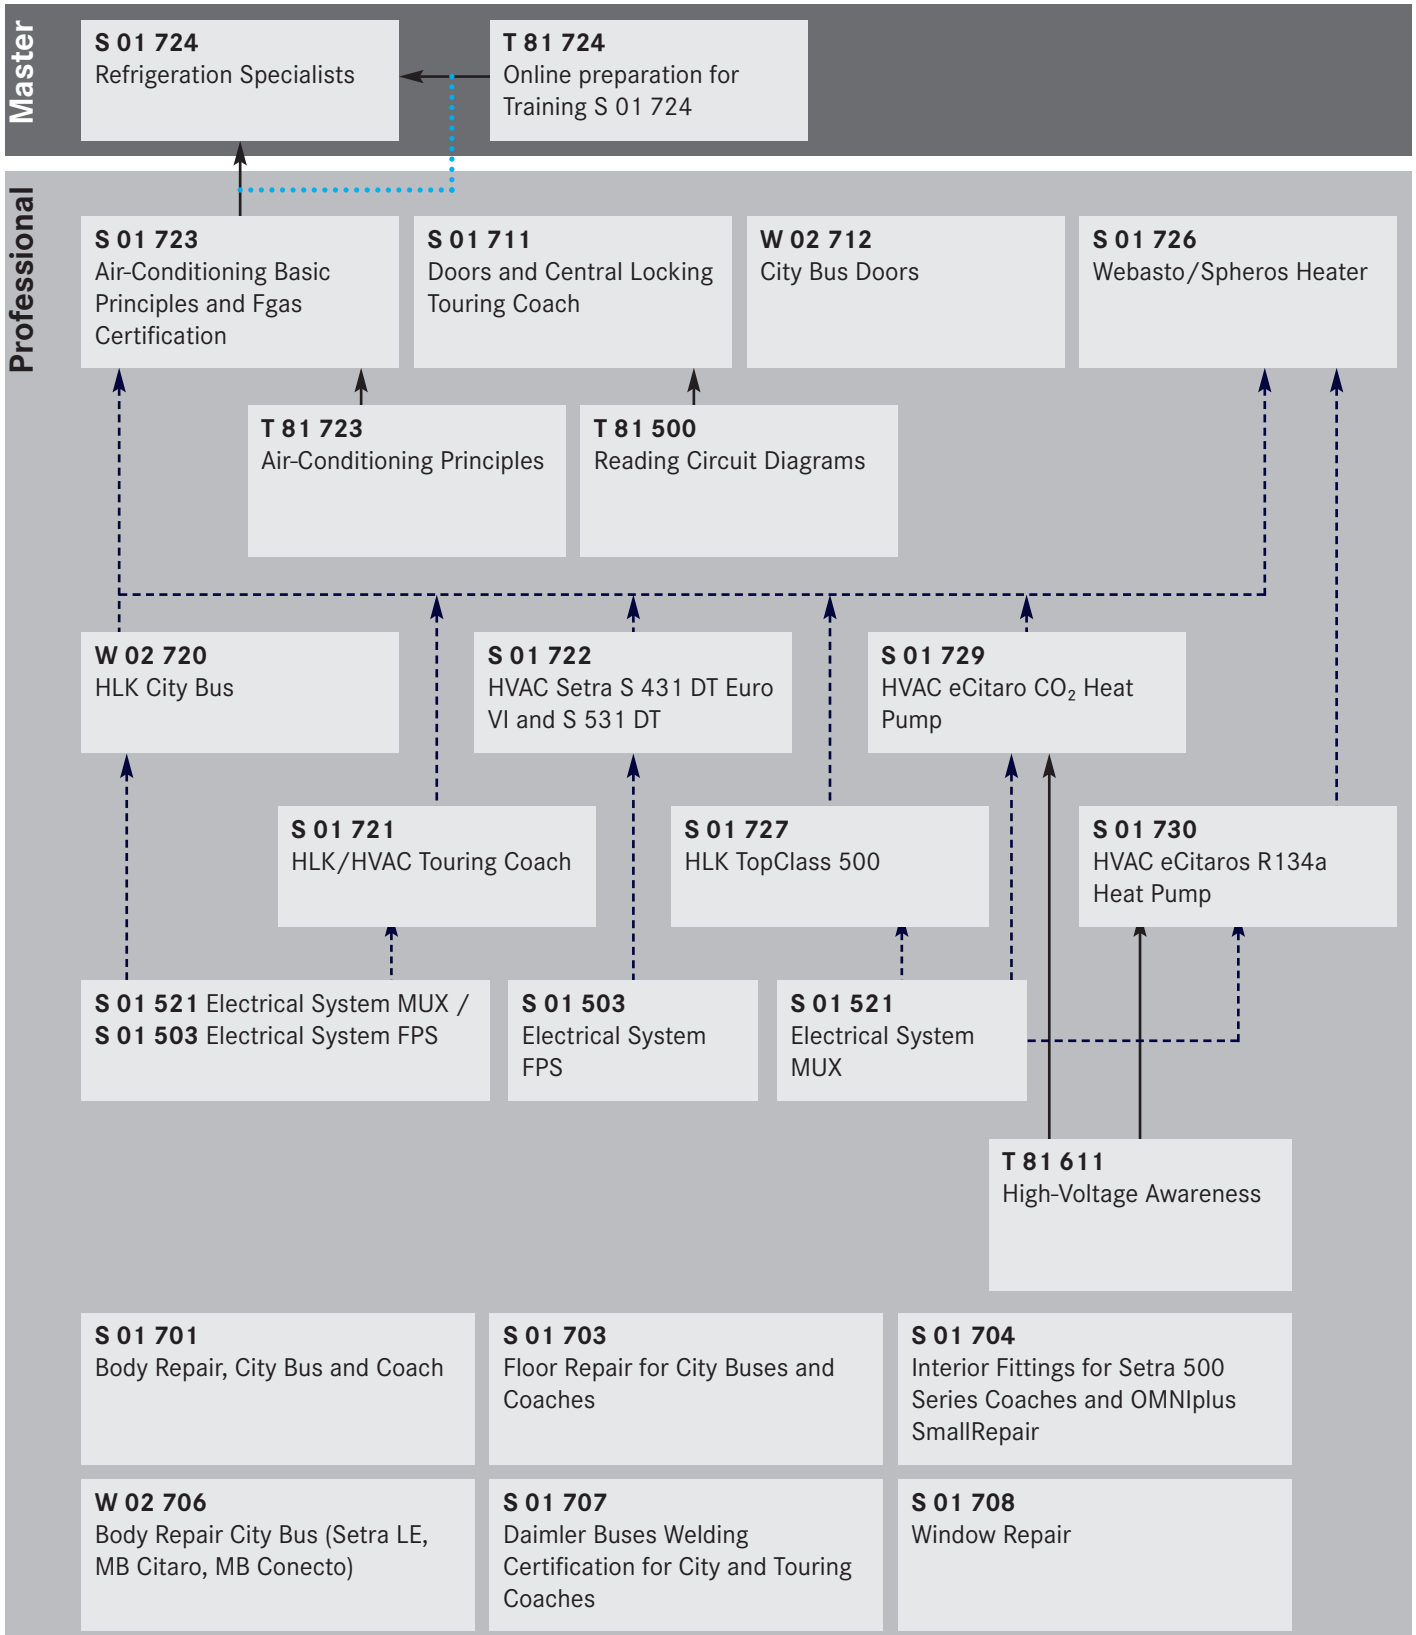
Master

S 01 724
Refrigeration Specialists

T 81 724
Online preparation for Training S 01 724

Professional

S 01 723
Air-Conditioning Basic Principles and Fgas Certification

S 01 711
Doors and Central Locking Touring Coach

W 02 712
City Bus Doors

S 01 726
Webasto/Spheros Heater

T 81 723
Air-Conditioning Principles

T 81 500
Reading Circuit Diagrams

W 02 720
HLK City Bus

S 01 722
HVAC Setra S 431 DT Euro VI and S 531 DT

S 01 729
HVAC eCitaro $CO_2$ Heat Pump

S 01 721
HLK/HVAC Touring Coach

S 01 727
HLK TopClass 500

S 01 730
HVAC eCitaros R134a Heat Pump

S 01 521 Electrical System MUX /
S 01 503 Electrical System FPS

S 01 503
Electrical System FPS

S 01 521
Electrical System MUX

T 81 611
High-Voltage Awareness

S 01 701
Body Repair, City Bus and Coach

S 01 703
Floor Repair for City Buses and Coaches

S 01 704
Interior Fittings for Setra 500 Series Coaches and OMNIplus SmallRepair

W 02 706
Body Repair City Bus (Setra LE, MB Citaro, MB Conecto)

S 01 707
Daimler Buses Welding Certification for City and Touring Coaches

S 01 708
Window Repair